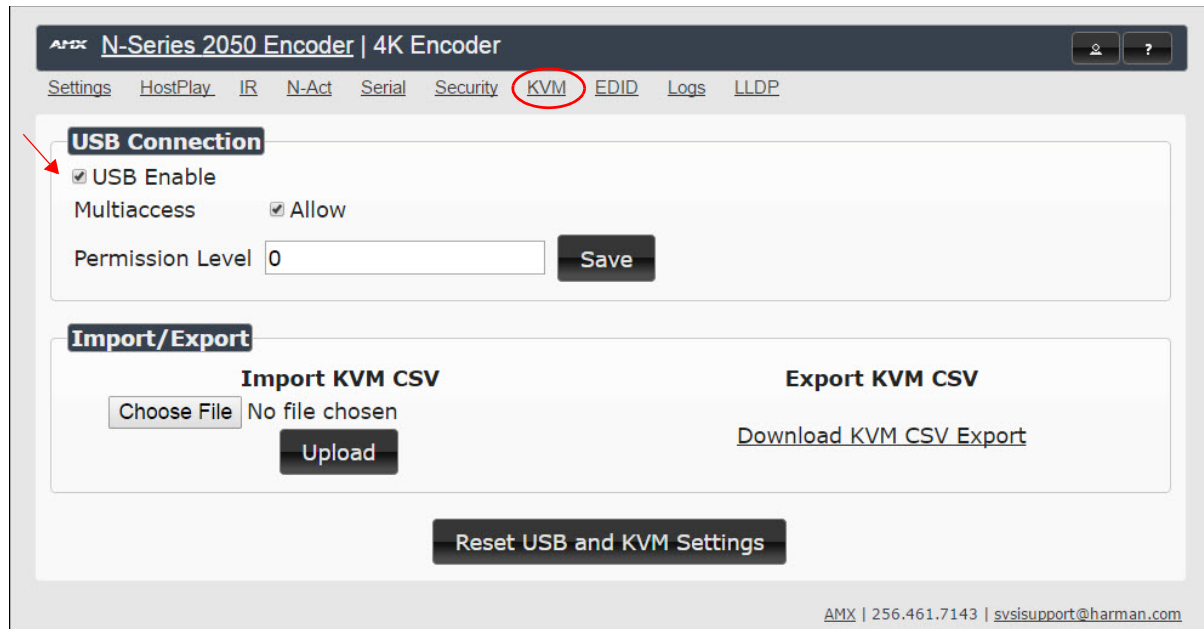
AMX N-Series 2050 Encoder | 4K Encoder

?

Settings HostPlay IR N-Act Serial Security KVM EDID Logs LLDP

USB Connection

USB Enable

Multiaccess Allow

Permission Level 0 Save

Import/Export

Import KVM CSV

Choose File No file chosen

Upload

Export KVM CSV

Download KVM CSV Export

Reset USB and KVM Settings

AMX | 256.461.7143 | svsisupport@harman.com